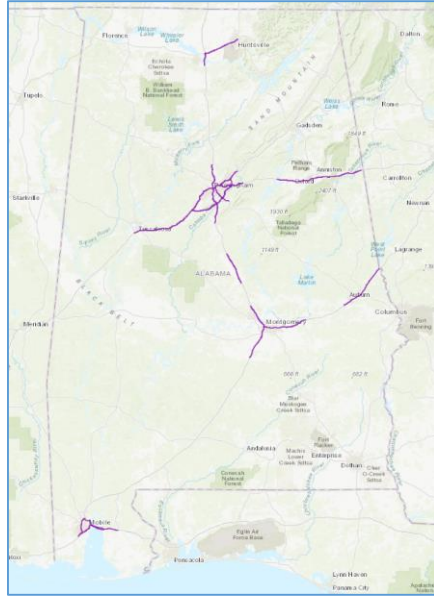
Florence
Wilson Lake
Wheeler Lake
Huntsville
Dalton
Tupelo
William B. Bankhead National Forest
Smith Lake
SAND MOUNTAIN
Weiss Lake
Rome
Gadsden
Anniston
Oxford
Carrollton
Starkville
Birmingham
Tuscaloosa
Talladega National Forest
Newnan
ALABAMA
Lake Martin
West Point Lake
Lagrange
BLACK BELT
Auburn
Columbus
Meridian
Montgomery
Fort Benning
Andalusia
Enterprise
Dothan
Conecuh National Forest
Mobile
Eglin Air Force Base
Pensacola
Lynn Haven
Panama City